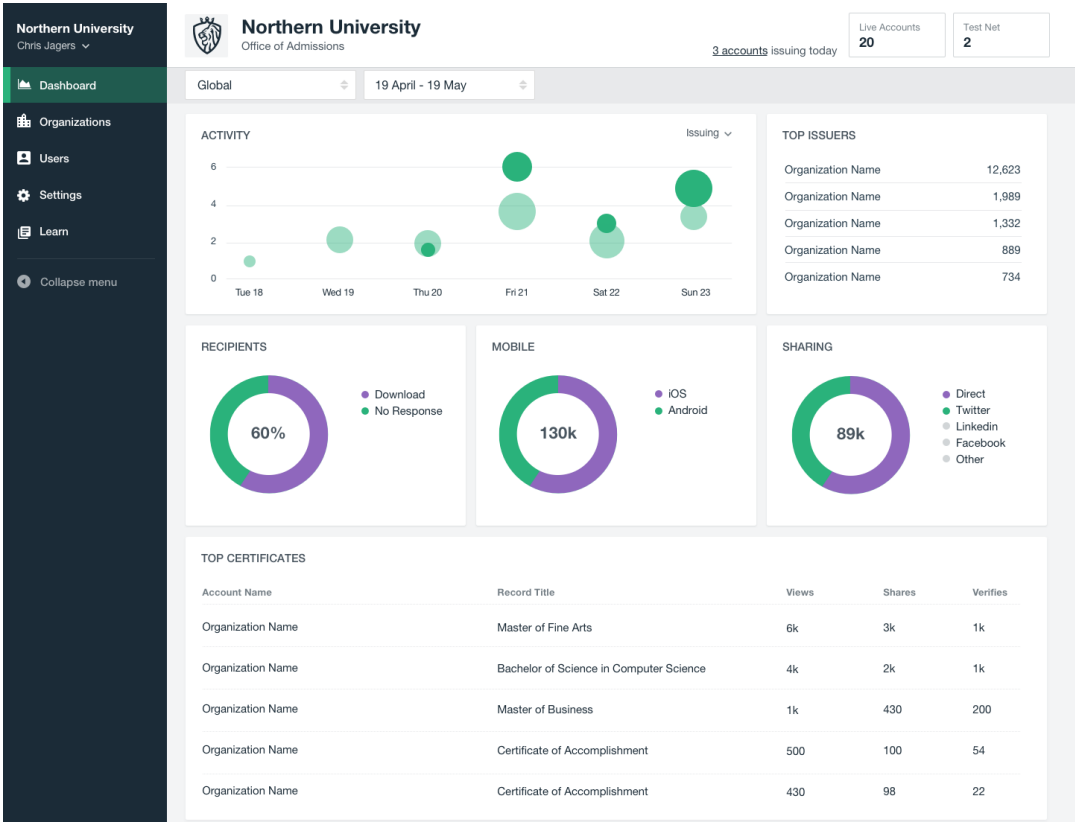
Northern University
Chris Jagers

Dashboard
Organizations
Users
Settings
Learn
Collapse menu

Northern University
Office of Admissions

3 accounts issuing today

Live Accounts
20

Test Net
2

Global
19 April - 19 May

ACTIVITY
Issuing

6
4
2
0
Tue 18
Wed 19
Thu 20
Fri 21
Sat 22
Sun 23

TOP ISSUERS

| Organization Name | 12,623 |
|---|---|
| Organization Name | 1,989 |
| Organization Name | 1,332 |
| Organization Name | 889 |
| Organization Name | 734 |

RECIPIENTS
60%
Download
No Response

MOBILE
130k
iOS
Android

SHARING
89k
Direct
Twitter
Linkedin
Facebook
Other

TOP CERTIFICATES

| Account Name | Record Title | Views | Shares | Verifies |
|---|---|---|---|---|
| Organization Name | Master of Fine Arts | 6k | 3k | 1k |
| Organization Name | Bachelor of Science in Computer Science | 4k | 2k | 1k |
| Organization Name | Master of Business | 1k | 430 | 200 |
| Organization Name | Certificate of Accomplishment | 500 | 100 | 54 |
| Organization Name | Certificate of Accomplishment | 430 | 98 | 22 |